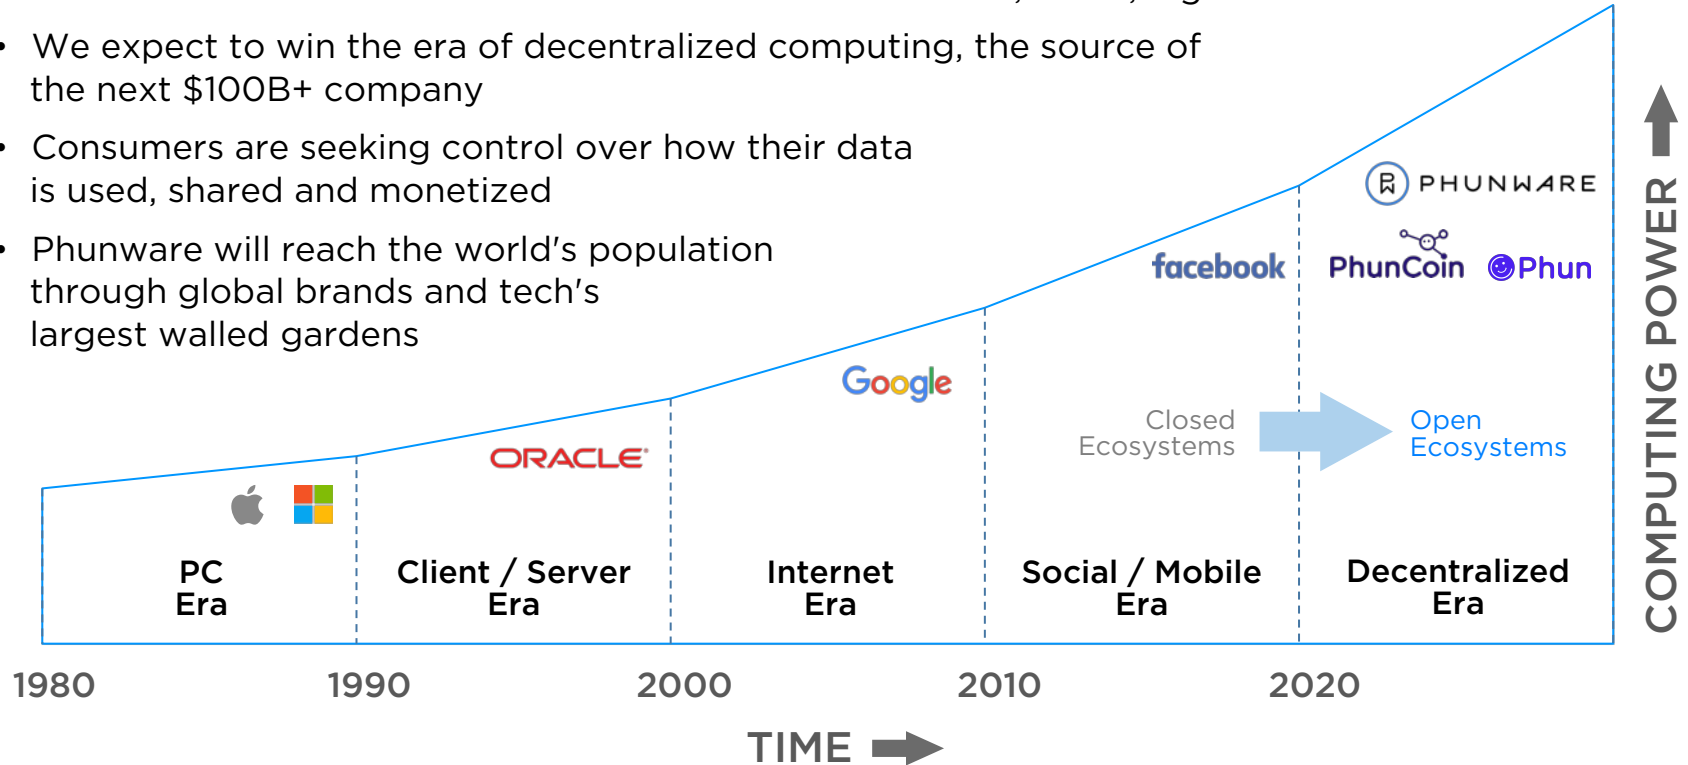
• We expect to win the era of decentralized computing, the source of the next $100B+ company

• Consumers are seeking control over how their data is used, shared and monetized

• Phunware will reach the world's population through global brands and tech's largest walled gardens

PHUNWARE

facebook

PhunCoin

Phun

Google

Closed Ecosystems

Open Ecosystems

ORACLE

PC Era

Client / Server Era

Internet Era

Social / Mobile Era

Decentralized Era

COMPUTING POWER

1980

1990

2000

2010

2020

TIME